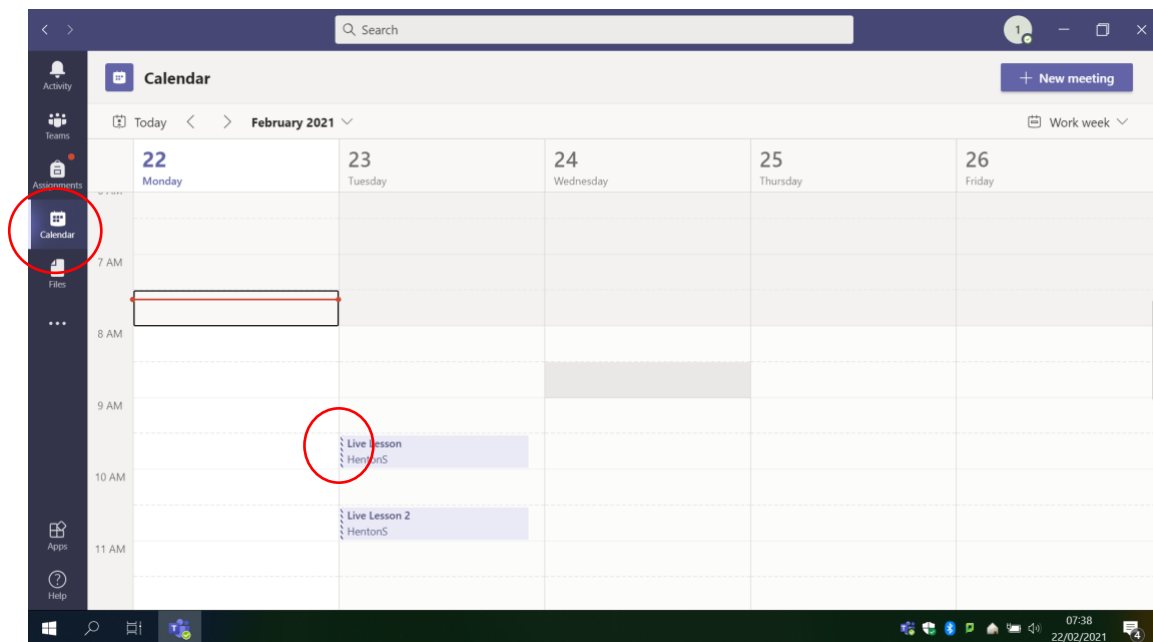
Search

Activity
Teams
Assignments
Calendar
Files
...
Apps
Help

Calendar
+ New meeting
Today
February 2021
Work week

22 Monday
23 Tuesday
24 Wednesday
25 Thursday
26 Friday

7 AM
8 AM
9 AM
10 AM
11 AM

Live Lesson
HentonS

Live Lesson 2
HentonS

07:38
22/02/2021